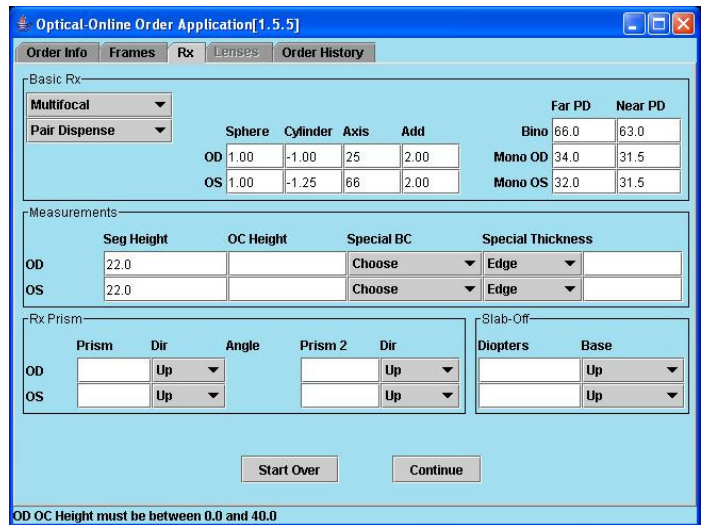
Optical-Online Order Application[1.5.5]

Order Info | Frames | Rx | Lenses | Order History

Basic Rx

Multifocal
Pair Dispense

| | Sphere | Cylinder | Axis | Add |
|---|---|---|---|---|
| OD | 1.00 | -1.00 | 25 | 2.00 |
| OS | 1.00 | -1.25 | 66 | 2.00 |

| | Far PD | Near PD |
|---|---|---|
| Bino | 66.0 | 63.0 |
| Mono OD | 34.0 | 31.5 |
| Mono OS | 32.0 | 31.5 |

Measurements

| | Seg Height | OC Height | Special BC | Special Thickness | |
|---|---|---|---|---|---|
| OD | 22.0 | | Choose | Edge | |
| OS | 22.0 | | Choose | Edge | |

Rx Prism

| | Prism | Dir | Angle | Prism 2 | Dir |
|---|---|---|---|---|---|
| OD | | Up | | | Up |
| OS | | Up | | | Up |

Slab-Off

| Diopters | Base |
|---|---|
| | Up |
| | Up |

Start Over
Continue

OD OC Height must be between 0.0 and 40.0